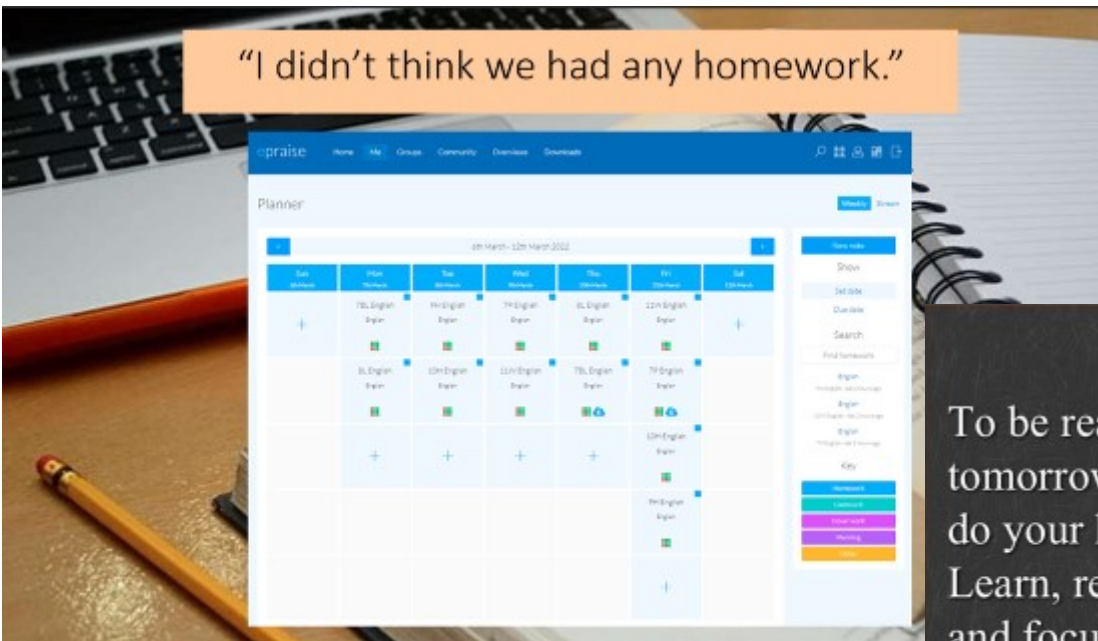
"I didn't think we had any homework."

epraise Home Me Groups Community Overviews Downloads

Planner

Weekly Stream

6th March - 12th March 2022

| Sun | Mon | Tue | Wed | Thu | Fri | Sat |
|---|---|---|---|---|---|---|
| + | 7BL English English | 9H English English | 7P English English | 8L English English | 11M English English | + |
| | 8L English English | 10H English English | 11W English English | 7BL English English | 7P English English | |
| | + | + | + | + | 10M English English | |
| | | | | | 9M English English | |
| | | | | | + | |

New note

Show

Set date

Due date

Search

Find homework

English

English

English

Key

Homework

Classwork

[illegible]

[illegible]

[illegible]

To be re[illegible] tomorro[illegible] do your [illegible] Learn, re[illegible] and focu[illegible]